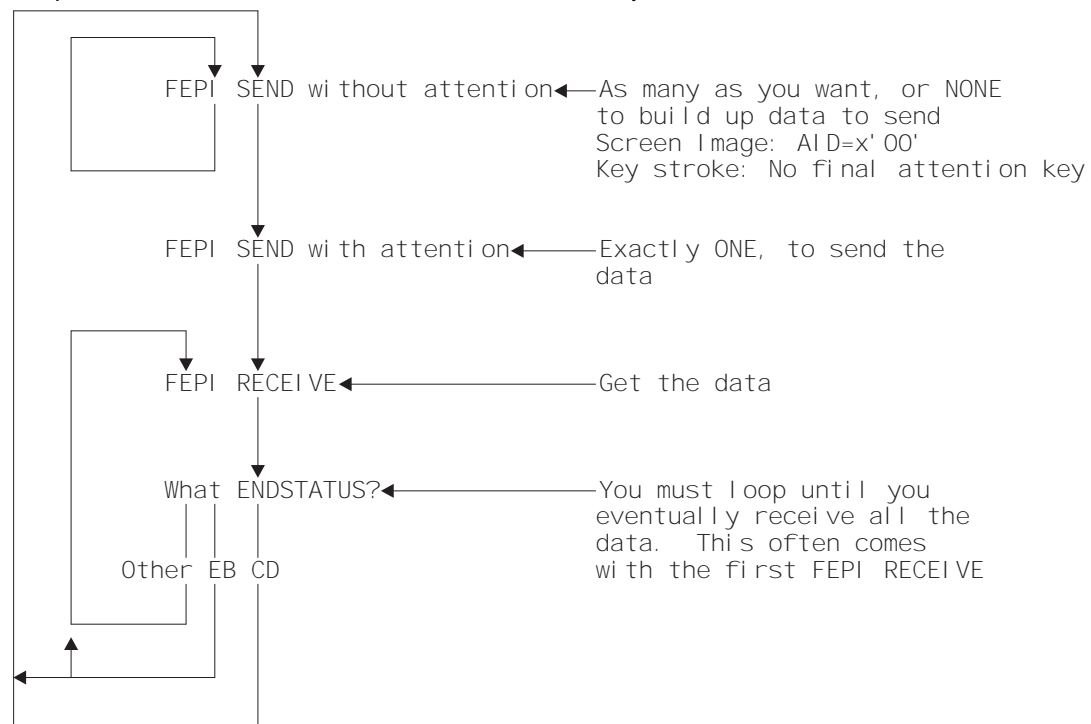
FEPI SEND without attention
As many as you want, or NONE to build up data to send
Screen Image: AID=x'00'
Key stroke: No final attention key

FEPI SEND with attention
Exactly ONE, to send the data

FEPI RECEIVE
Get the data

What ENDSTATUS?
You must loop until you eventually receive all the data. This often comes with the first FEPI RECEIVE

Other EB CD